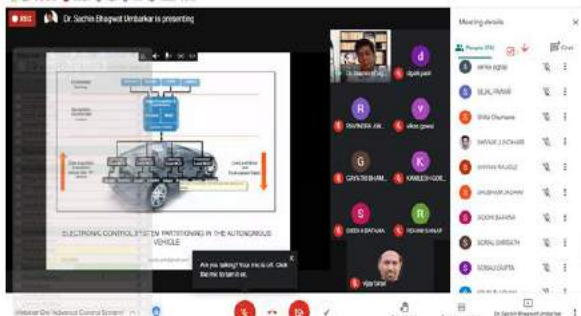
REC Dr. Sachin Bhagwat Umbarkar is presenting

ELECTRONIC CONTROL SYSTEM PARTITIONING IN THE AUTONOMOUS VEHICLE

Dr. Sachin Bhagwat Umbarkar

d
dipali patil

R
RAVINDRA AW...

v
vikas gawai

G
GAYATRI BHAM...

K
KAMLESH GOE...

S
SHEKHA BATHAM

R
ROHAN SANAP

Vijay Ghar

Are you talking? Your mic is off. Click the mic to turn it on.

Meeting details

People (70)

Chat

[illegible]

SEJAL PAWAR

Shilpa Dhumane

SHIVAM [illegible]

SHIVAM RAJGOLE

SHUBHAM JADHAV

SIDDHI BAHIRA

SONALI SHIRSATH

SONALI GUPTA

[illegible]

Dr. Sachin Bhagwat Umbarkar